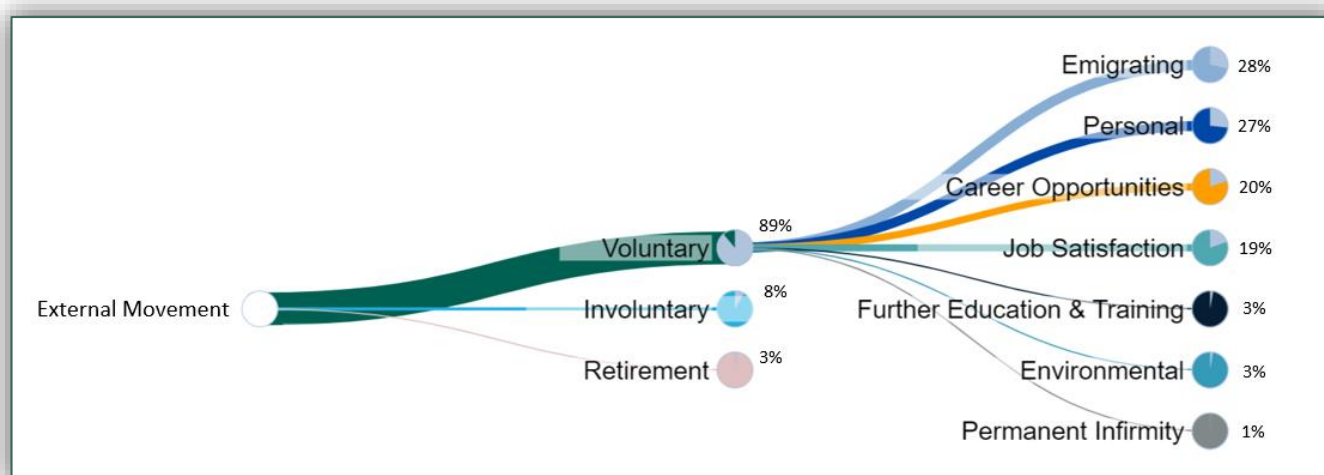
External Movement

Voluntary 89%

Involuntary 8%

Retirement 3%

Emigrating 28%

Personal 27%

Career Opportunities 20%

Job Satisfaction 19%

Further Education & Training 3%

Environmental 3%

Permanent Infirmity 1%